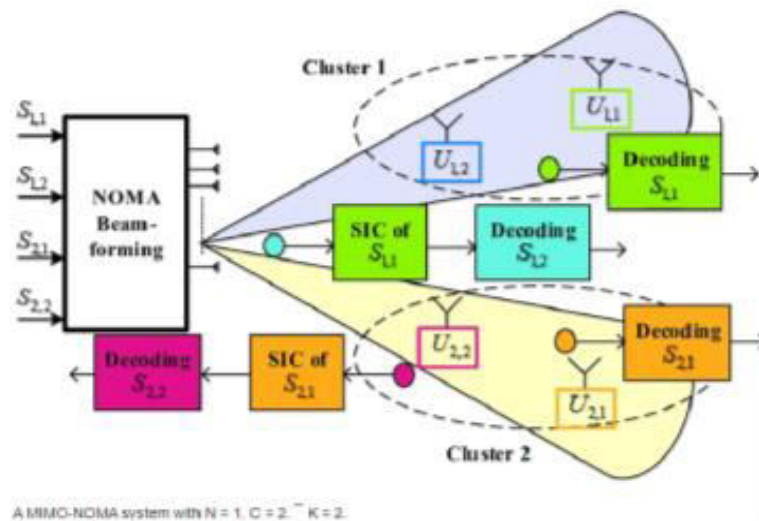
Cluster 1

$S_{1,1}$

$S_{1,2}$

$S_{2,1}$

$S_{2,2}$

NOMA Beamforming

$U_{1,1}$

$U_{1,2}$

Decoding $S_{1,1}$

SIC of $S_{1,1}$

Decoding $S_{1,2}$

Decoding $S_{2,1}$

$U_{2,2}$

Decoding $S_{2,2}$

SIC of $S_{2,1}$

$U_{2,1}$

Cluster 2

A MIMO-NOMA system with N = 1, C = 2, ¯ K = 2.